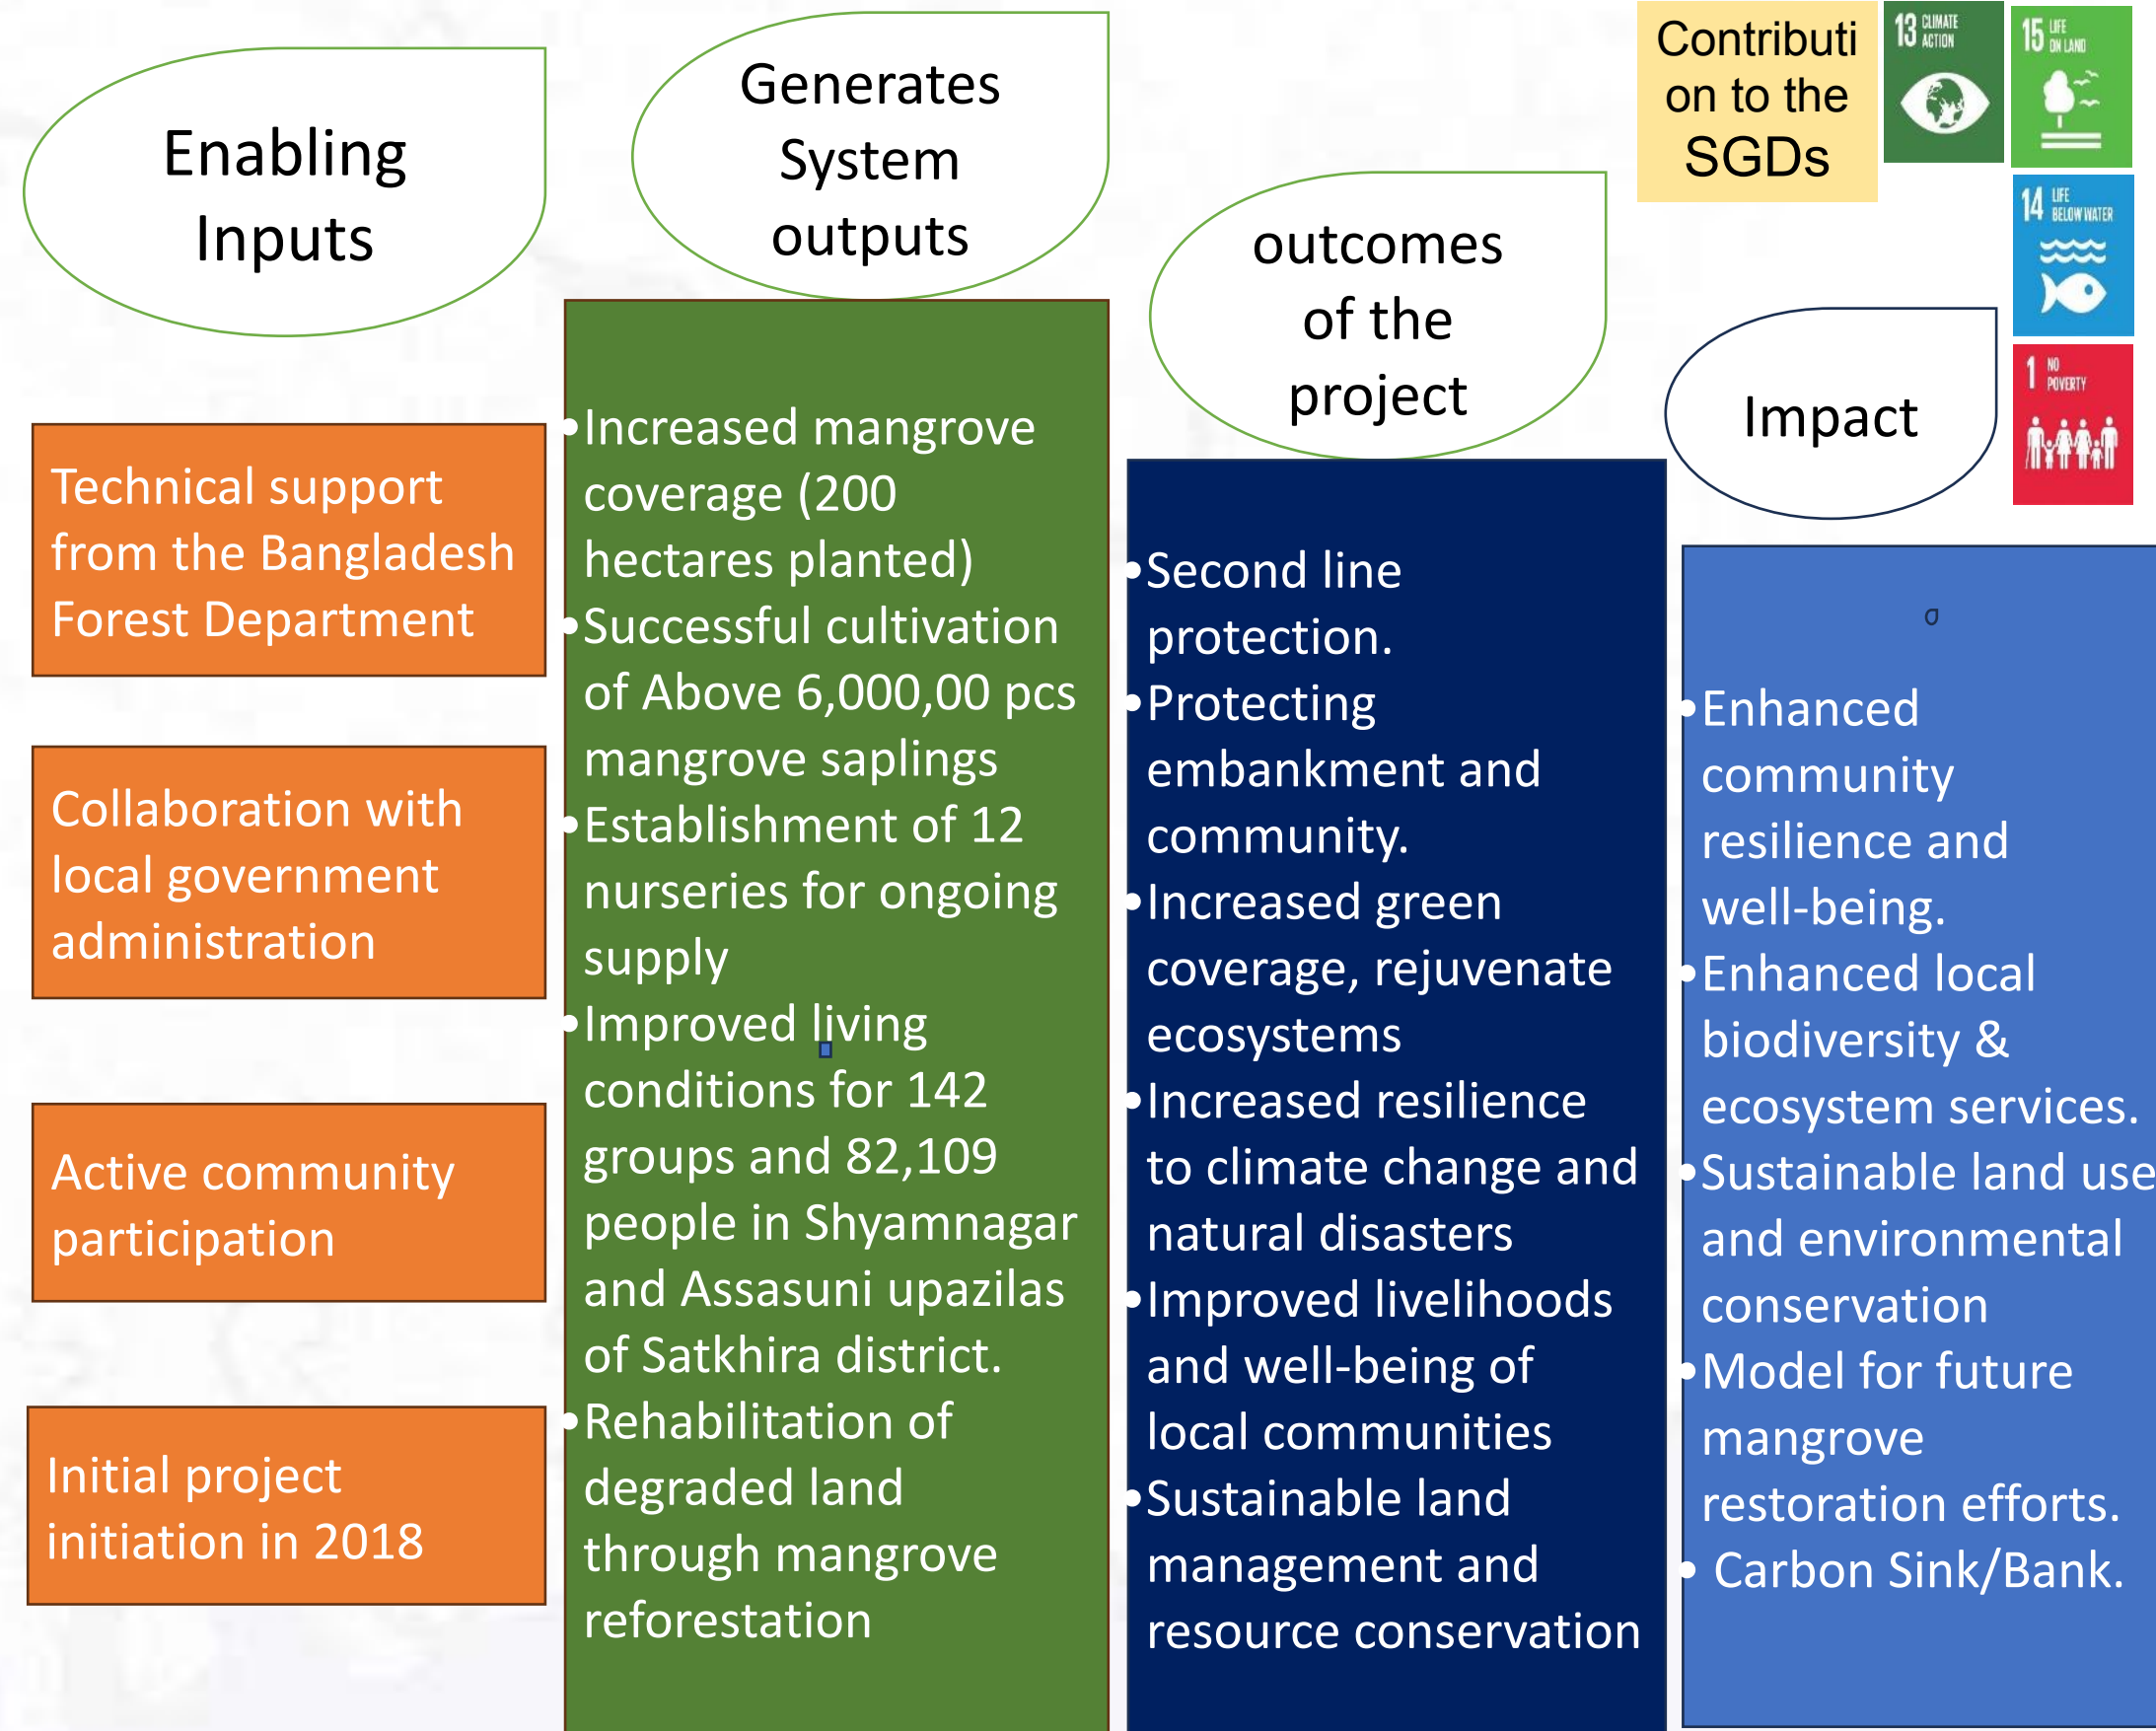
Enabling Inputs

Generates System outputs

outcomes of the project

Contribution to the SGDs

13 CLIMATE ACTION

15 LIFE ON LAND

14 LIFE BELOW WATER

1 NO POVERTY

Impact

Technical support from the Bangladesh Forest Department

Collaboration with local government administration

Active community participation

Initial project initiation in 2018

• Increased mangrove coverage (200 hectares planted)
• Successful cultivation of Above 6,000,00 pcs mangrove saplings
• Establishment of 12 nurseries for ongoing supply
• Improved living conditions for 142 groups and 82,109 people in Shyamnagar and Assasuni upazilas of Satkhira district.
• Rehabilitation of degraded land through mangrove reforestation

• Second line protection.
• Protecting embankment and community.
• Increased green coverage, rejuvenate ecosystems
• Increased resilience to climate change and natural disasters
• Improved livelihoods and well-being of local communities
• Sustainable land management and resource conservation

• Enhanced community resilience and well-being.
• Enhanced local biodiversity & ecosystem services.
• Sustainable land use and environmental conservation
• Model for future mangrove restoration efforts.
• Carbon Sink/Bank.